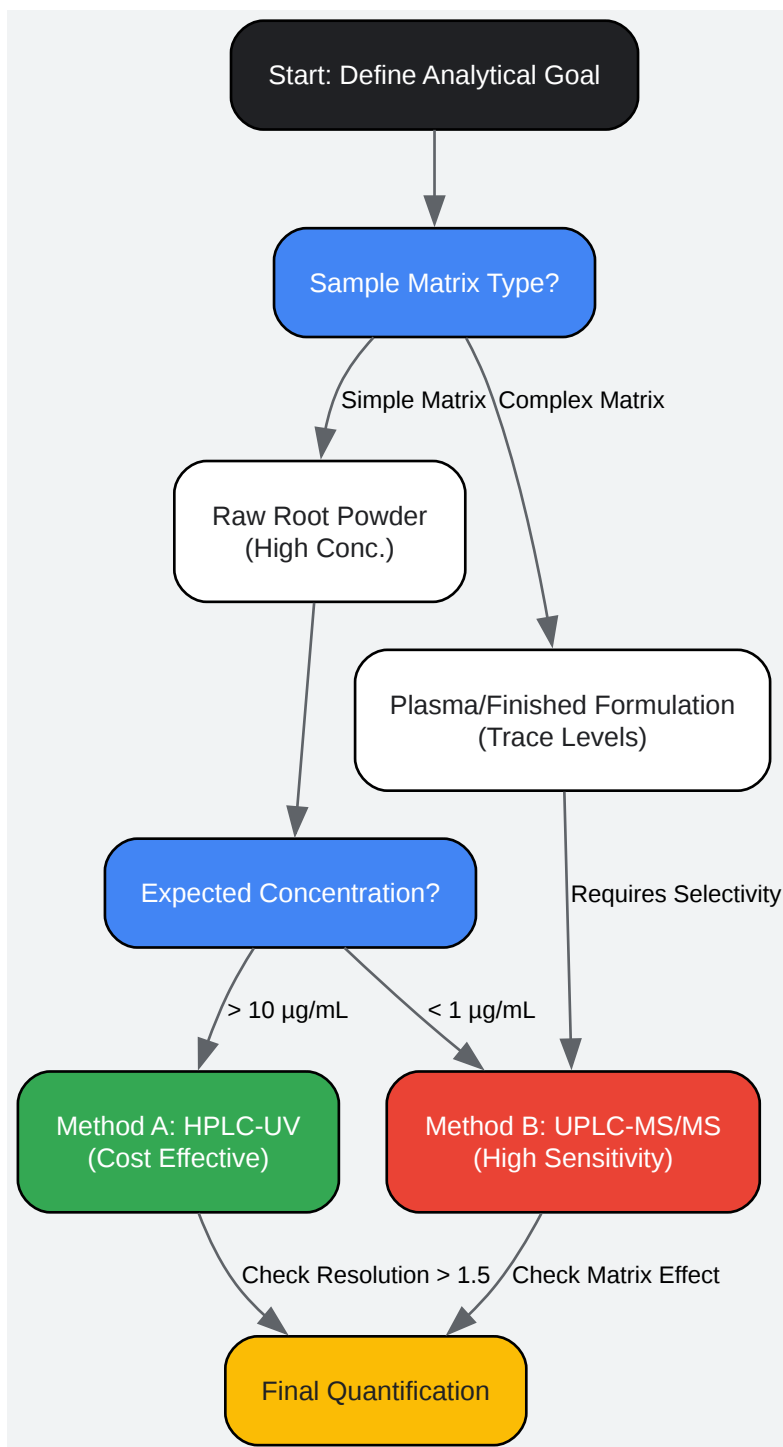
Start: Define Analytical Goal

Sample Matrix Type?

Simple Matrix

Complex Matrix

Raw Root Powder
(High Conc.)

Plasma/Finished Formulation
(Trace Levels)

Expected Concentration?

Requires Selectivity

> 10 µg/mL

< 1 µg/mL

Method A: HPLC-UV
(Cost Effective)

Method B: UPLC-MS/MS
(High Sensitivity)

Check Resolution > 1.5

Check Matrix Effect

Final Quantification